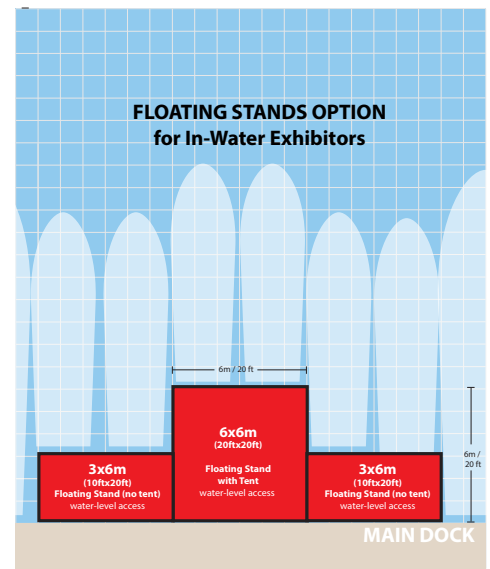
FLOATING STANDS OPTION
for In-Water Exhibitors

6m / 20 ft

6m / 20 ft

3x6m
(10ftx20ft)
Floating Stand (no tent)
water-level access

6x6m
(20ftx20ft)
Floating Stand with Tent
water-level access

3x6m
(10ftx20ft)
Floating Stand (no tent)
water-level access

MAIN DOCK